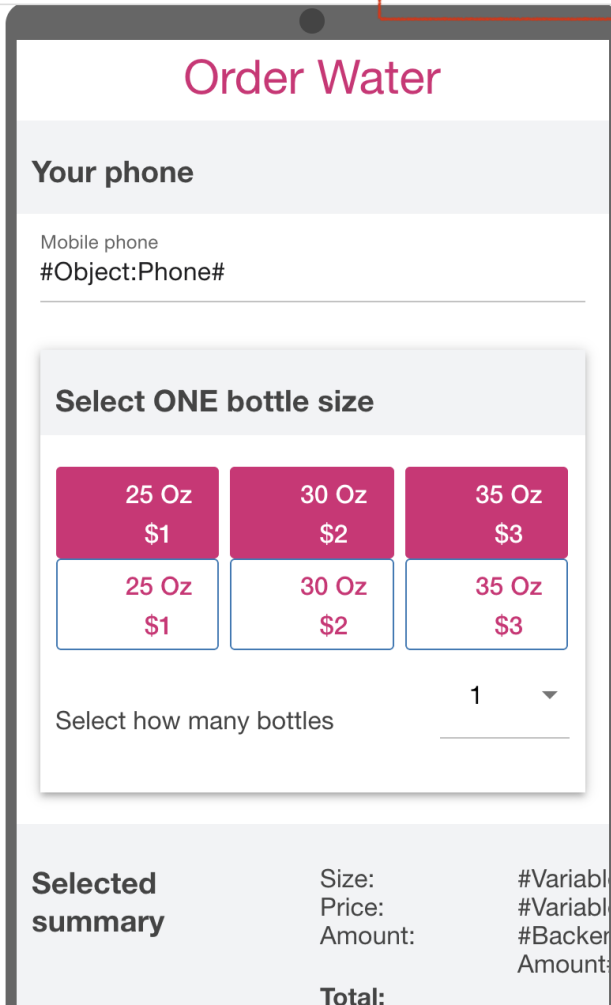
Order Water

Your phone

Mobile phone
#Object:Phone#

Select ONE bottle size

25 Oz
$1

30 Oz
$2

35 Oz
$3

25 Oz
$1

30 Oz
$2

35 Oz
$3

Select how many bottles

1

Selected summary

Size: #Variabl
Price: #Variabl
Amount: #Backer
Amount#

Total: